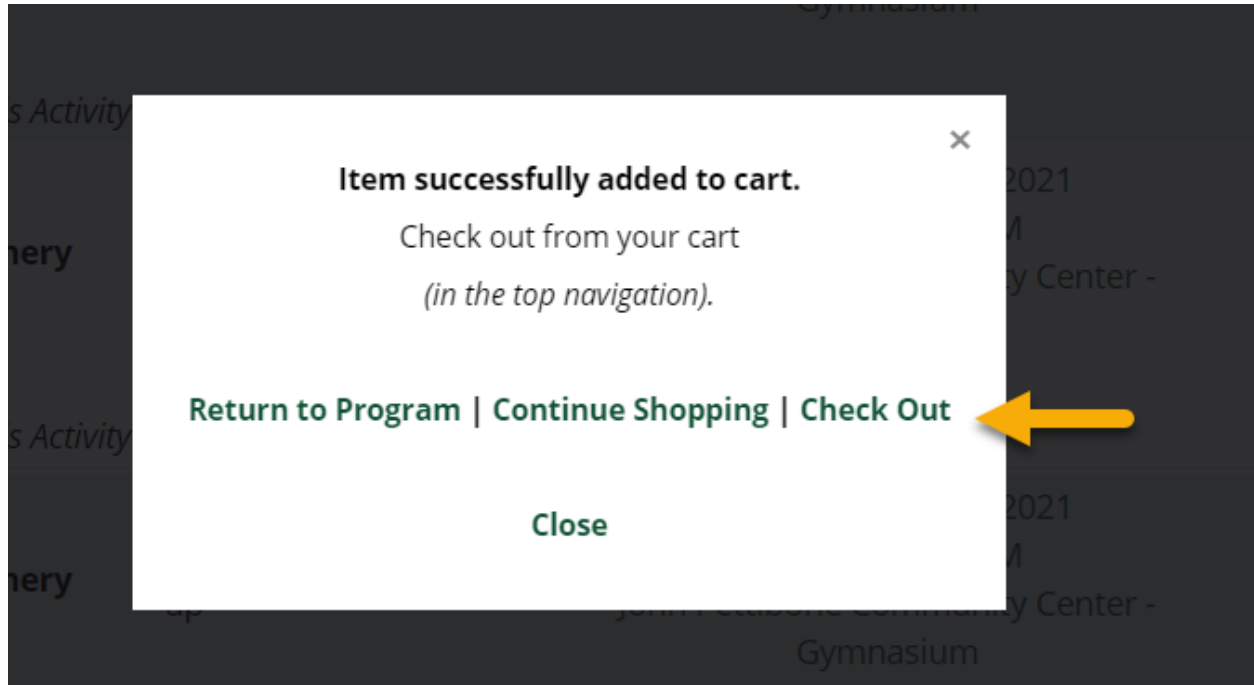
Gymnasium

s Activity

nery

2021

M

y Center -

s Activity

nery

2021

M

John Pettibone Community Center -

Gymnasium

×

Item successfully added to cart.

Check out from your cart

(in the top navigation).

Return to Program | Continue Shopping | Check Out

Close